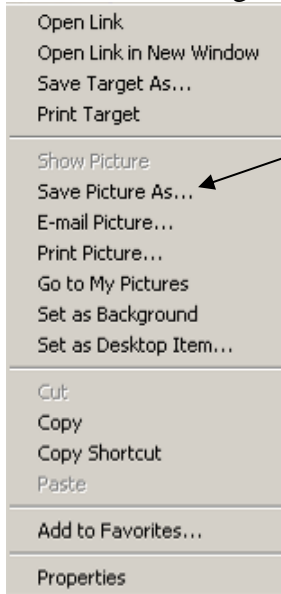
Open Link
Open Link in New Window
Save Target As...
Print Target

Show Picture
Save Picture As...
E-mail Picture...
Print Picture...
Go to My Pictures
Set as Background
Set as Desktop Item...

Cut
Copy
Copy Shortcut
Paste

Add to Favorites...

Properties